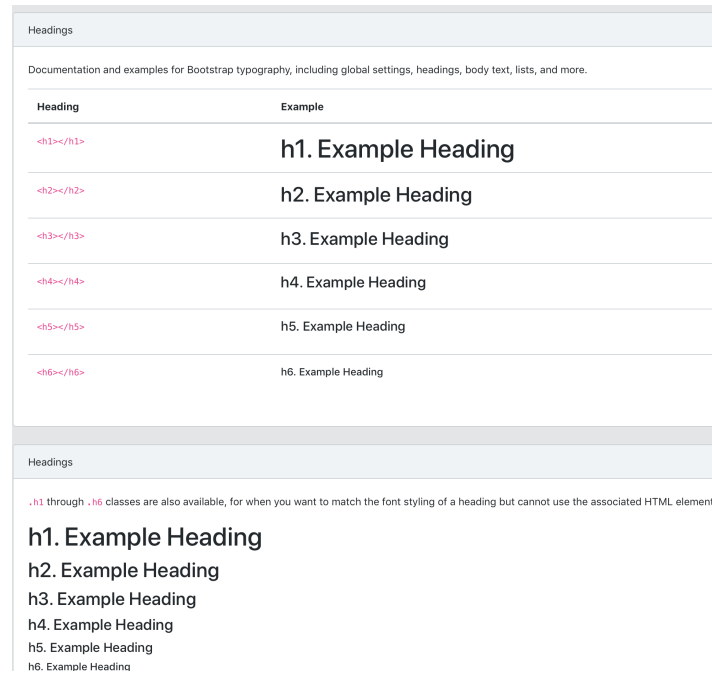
Headings

Documentation and examples for Bootstrap typography, including global settings, headings, body text, lists, and more.

| Heading | Example |
|---|---|
| <h1></h1> | h1. Example Heading |
| <h2></h2> | h2. Example Heading |
| <h3></h3> | h3. Example Heading |
| <h4></h4> | h4. Example Heading |
| <h5></h5> | h5. Example Heading |
| <h6></h6> | h6. Example Heading |

Headings

.h1 through .h6 classes are also available, for when you want to match the font styling of a heading but cannot use the associated HTML element

h1. Example Heading

h2. Example Heading

h3. Example Heading

h4. Example Heading

h5. Example Heading

h6. Example Heading